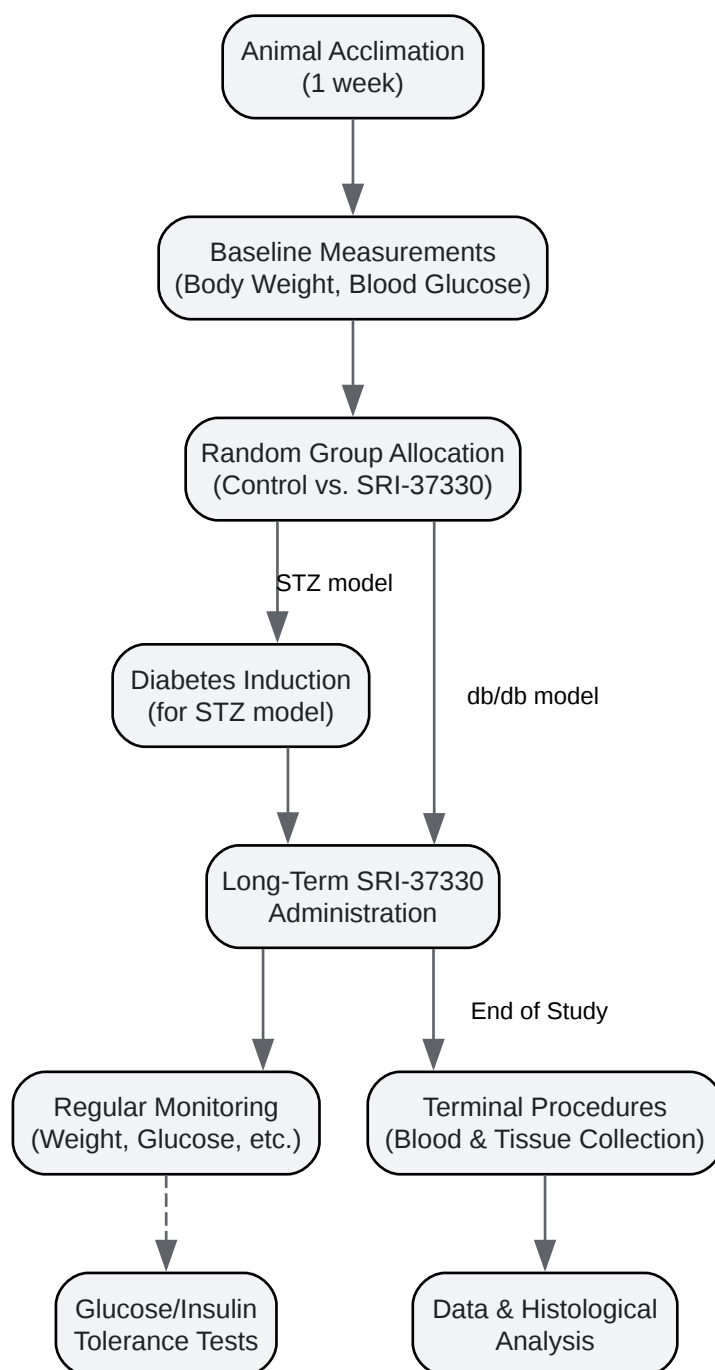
Animal Acclimation
(1 week)

Baseline Measurements
(Body Weight, Blood Glucose)

Random Group Allocation
(Control vs. SRI-37330)

STZ model

Diabetes Induction
(for STZ model)

db/db model

Long-Term SRI-37330
Administration

End of Study

Regular Monitoring
(Weight, Glucose, etc.)

Terminal Procedures
(Blood & Tissue Collection)

Glucose/Insulin
Tolerance Tests

Data & Histological
Analysis